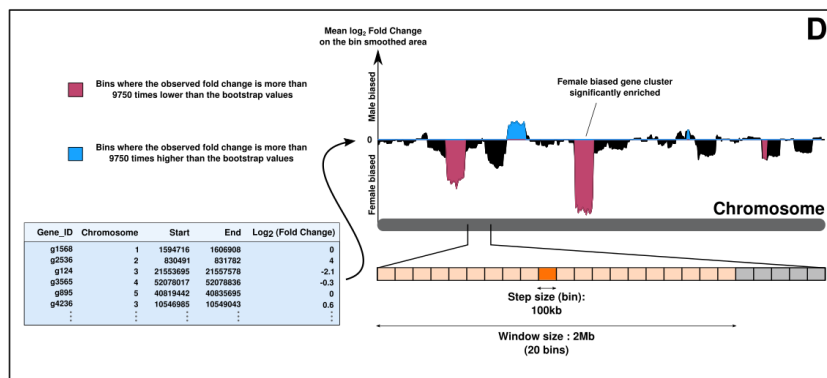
D

Mean $\log_2$ Fold Change on the bin smoothed area

Bins where the observed fold change is more than 9750 times lower than the bootstrap values

Bins where the observed fold change is more than 9750 times higher than the bootstrap values

Female biased gene cluster significantly enriched

Male biased

0

Female biased

Chromosome

| Gene_ID | Chromosome | Start | End | $\text{Log}_2$ (Fold Change) |
|---|---|---|---|---|
| g1568 | 1 | 1594716 | 1606908 | 0 |
| g2536 | 2 | 830491 | 831782 | 4 |
| g124 | 3 | 21553695 | 21557578 | -2.1 |
| g3565 | 4 | 52078017 | 52078836 | -0.3 |
| g895 | 5 | 40819442 | 40835695 | 0 |
| g4236 | 3 | 10546985 | 10549043 | 0.6 |
| ⋮ | ⋮ | ⋮ | ⋮ | ⋮ |

Step size (bin): 100kb

Window size : 2Mb (20 bins)